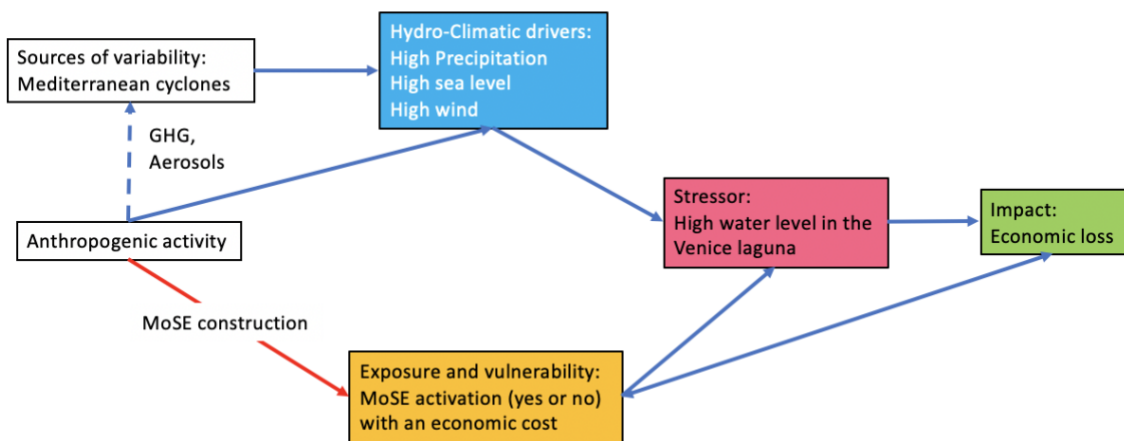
Sources of variability:
Mediterranean cyclones

Hydro-Climatic drivers:
High Precipitation
High sea level
High wind

GHG,
Aerosols

Anthropogenic activity

Stressor:
High water level in the Venice laguna

Impact:
Economic loss

MoSE construction

Exposure and vulnerability:
MoSE activation (yes or no) with an economic cost